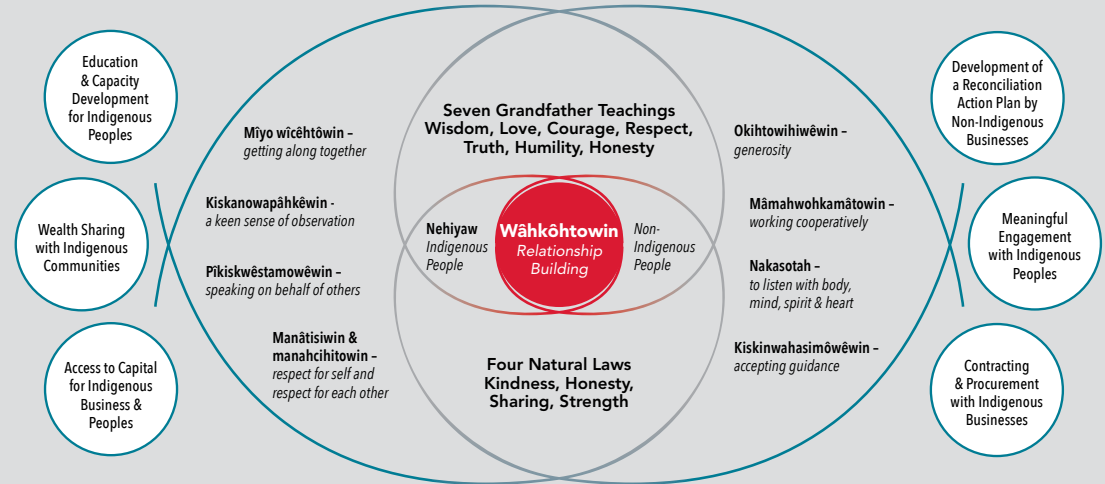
Education & Capacity Development for Indigenous Peoples

Wealth Sharing with Indigenous Communities

Access to Capital for Indigenous Business & Peoples

Mîyo wîcêhtôwin – getting along together

Kiskanowapâhkêwin - a keen sense of observation

Pîkiskwêstamowêwin – speaking on behalf of others

Manâtisiwin & manahcihitowin – respect for self and respect for each other

Seven Grandfather Teachings
Wisdom, Love, Courage, Respect, Truth, Humility, Honesty

Nehiyaw
Indigenous People

Wâhkôhtowin
Relationship Building

Non-Indigenous People

Four Natural Laws
Kindness, Honesty, Sharing, Strength

Okihtowihiwêwin – generosity

Mâmahwohkamâtowin – working cooperatively

Nakasotah – to listen with body, mind, spirit & heart

Kiskinwahasimôwêwin – accepting guidance

Development of a Reconciliation Action Plan by Non-Indigenous Businesses

Meaningful Engagement with Indigenous Peoples

Contracting & Procurement with Indigenous Businesses